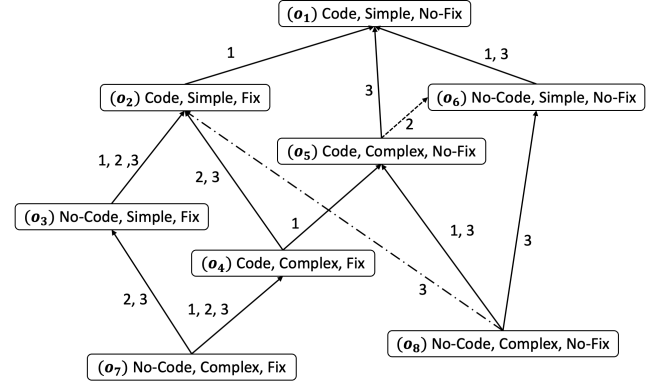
$(o_1)$ Code, Simple, No-Fix

1

1, 3

$(o_2)$ Code, Simple, Fix

3

$(o_6)$ No-Code, Simple, No-Fix

2

$(o_5)$ Code, Complex, No-Fix

1, 2 ,3

2, 3

$(o_3)$ No-Code, Simple, Fix

1

1, 3

3

$(o_4)$ Code, Complex, Fix

3

2, 3

1, 2, 3

$(o_8)$ No-Code, Complex, No-Fix

$(o_7)$ No-Code, Complex, Fix